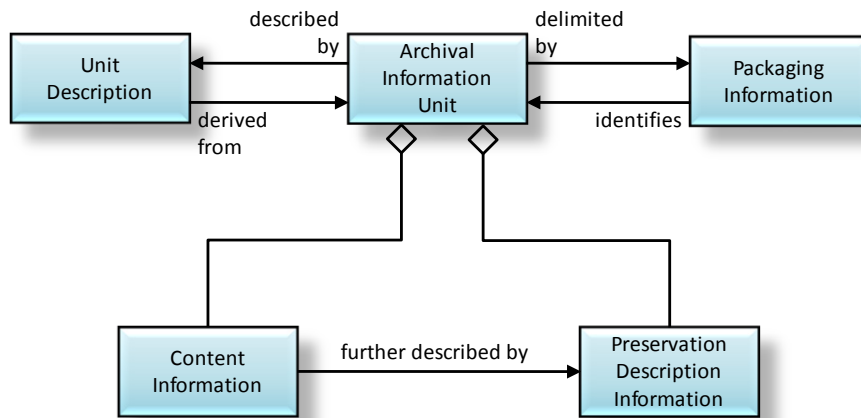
described by

delimited by

Unit Description

Archival Information Unit

Packaging Information

derived from

identifies

Content Information

further described by

Preservation Description Information